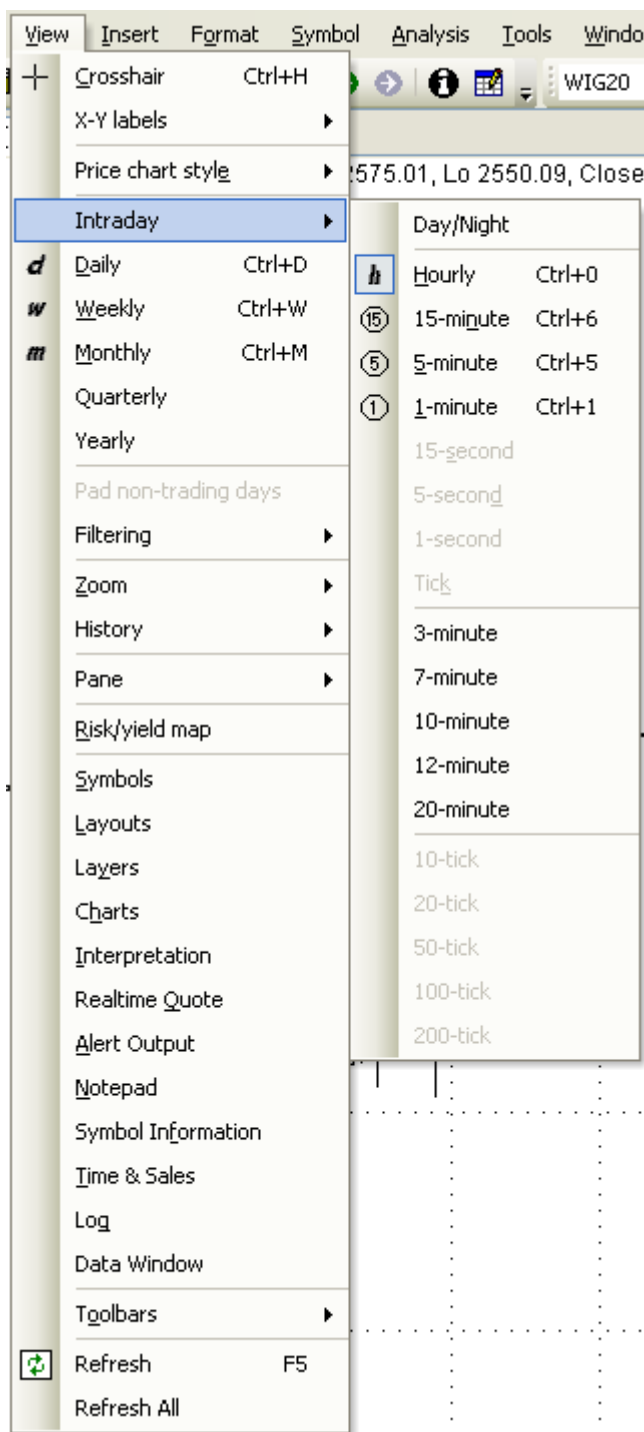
View Insert Format Symbol Analysis Tools Windo

WIG20

2575.01, Lo 2550.09, Close

Crosshair Ctrl+H
X-Y labels
Price chart style
Intraday
d Daily Ctrl+D
w Weekly Ctrl+W
m Monthly Ctrl+M
Quarterly
Yearly
Pad non-trading days
Filtering
Zoom
History
Pane
Risk/yield map
Symbols
Layouts
Layers
Charts
Interpretation
Realtime Quote
Alert Output
Notepad
Symbol Information
Time & Sales
Log
Data Window
Toolbars
Refresh F5
Refresh All

Day/Night
h Hourly Ctrl+0
15 15-minute Ctrl+6
5 5-minute Ctrl+5
1 1-minute Ctrl+1
15-second
5-second
1-second
Tick
3-minute
7-minute
10-minute
12-minute
20-minute
10-tick
20-tick
50-tick
100-tick
200-tick